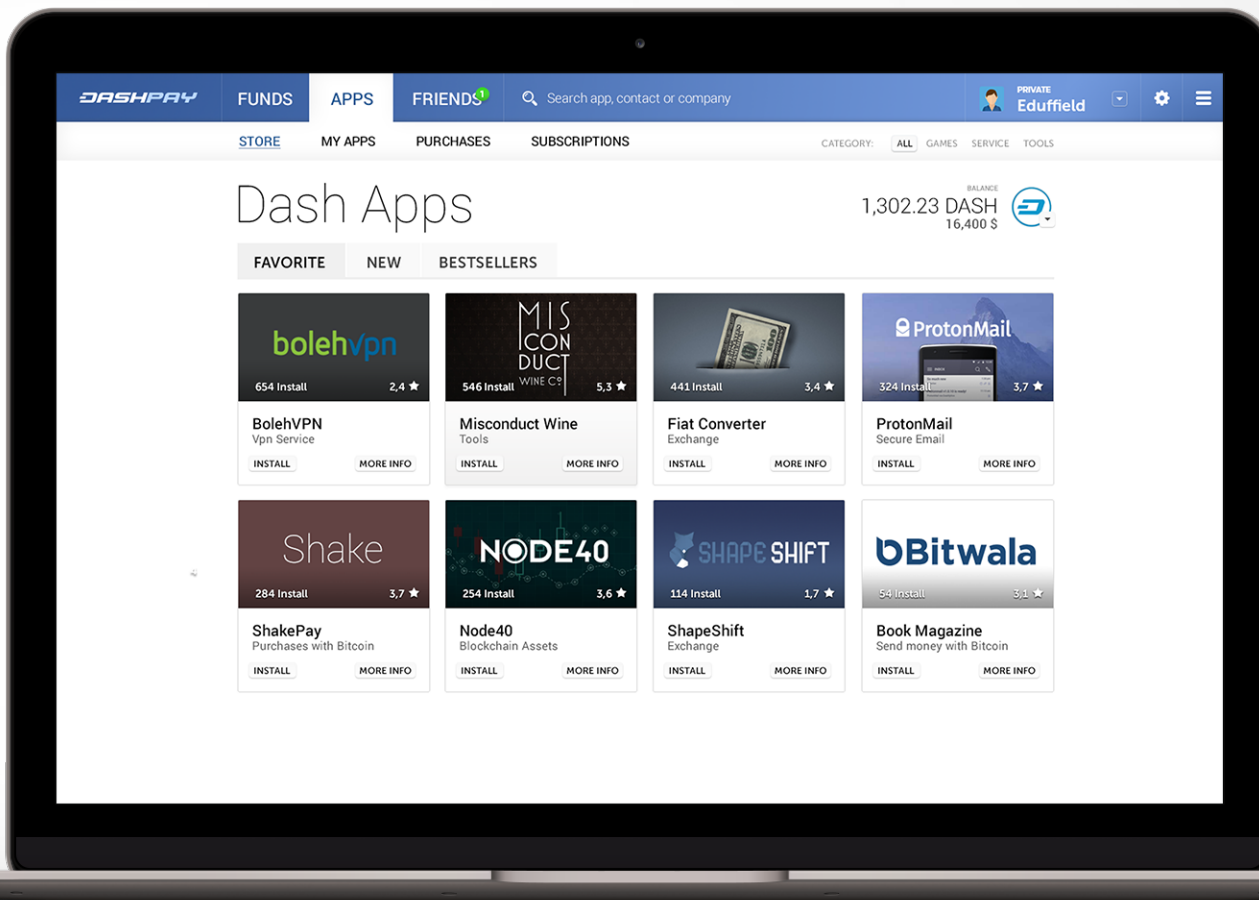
DASHPAY FUNDS APPS FRIENDS 1 Search app, contact or company PRIVATE Eduffield

STORE MY APPS PURCHASES SUBSCRIPTIONS CATEGORY: ALL GAMES SERVICE TOOLS

Dash Apps

BALANCE
1,302.23 DASH
16,400 $

FAVORITE NEW BESTSELLERS

bolehvpn
654 Install 2,4 ★
BolehVPN
Vpn Service
INSTALL MORE INFO

MIS CON DUCT WINE Co
546 Install 5,3 ★
Misconduct Wine
Tools
INSTALL MORE INFO

441 Install 3,4 ★
Fiat Converter
Exchange
INSTALL MORE INFO

ProtonMail
324 Install 3,7 ★
ProtonMail
Secure Email
INSTALL MORE INFO

Shake
284 Install 3,7 ★
ShakePay
Purchases with Bitcoin
INSTALL MORE INFO

NODE40
254 Install 3,6 ★
Node40
Blockchain Assets
INSTALL MORE INFO

SHAPESHIFT
114 Install 1,7 ★
ShapeShift
Exchange
INSTALL MORE INFO

Bitwala
54 Install 3,1 ★
Book Magazine
Send money with Bitcoin
INSTALL MORE INFO